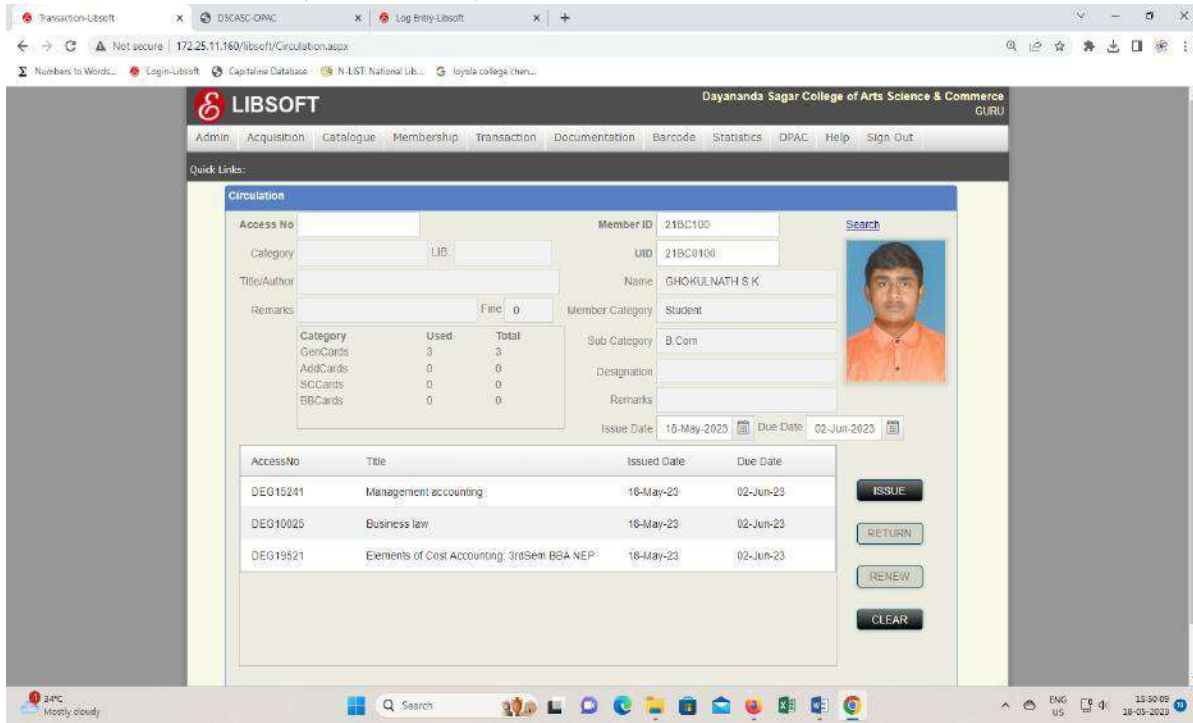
Transaction-Libsoft × DSCASC-OPAC × Log Entry-Libsoft × +

Not secure | 172.25.11.160/libsoft/Circulation.aspx

Numbers to Words... Login-Libsoft Capitaline Database N-LIST: National Lib... loyola college chen...

LIBSOFT

Dayananda Sagar College of Arts Science & Commerce
GURU

Admin Acquisition Catalogue Membership Transaction Documentation Barcode Statistics OPAC Help Sign Out

Quick Links:

Circulation

Access No
Category LIB
Title/Author
Remarks Fine 0

| Category | Used | Total |
|---|---|---|
| GenCards | 3 | 3 |
| AddCards | 0 | 0 |
| SCCards | 0 | 0 |
| BBCards | 0 | 0 |

Member ID 21BC100
UID 21BC0100
Name GHOKULNATH S K
Member Category Student
Sub Category B.Com
Designation
Remarks
Issue Date 18-May-2023 Due Date 02-Jun-2023

Search

| AccessNo | Title | Issued Date | Due Date |
|---|---|---|---|
| DEG15241 | Management accounting | 18-May-23 | 02-Jun-23 |
| DEG10025 | Business law | 18-May-23 | 02-Jun-23 |
| DEG19521 | Elements of Cost Accounting: 3rdSem BBA NEP | 18-May-23 | 02-Jun-23 |

ISSUE
RETURN
RENEW
CLEAR

34°C
Mostly cloudy

Search

ENG US
15:50:09
18-05-2023